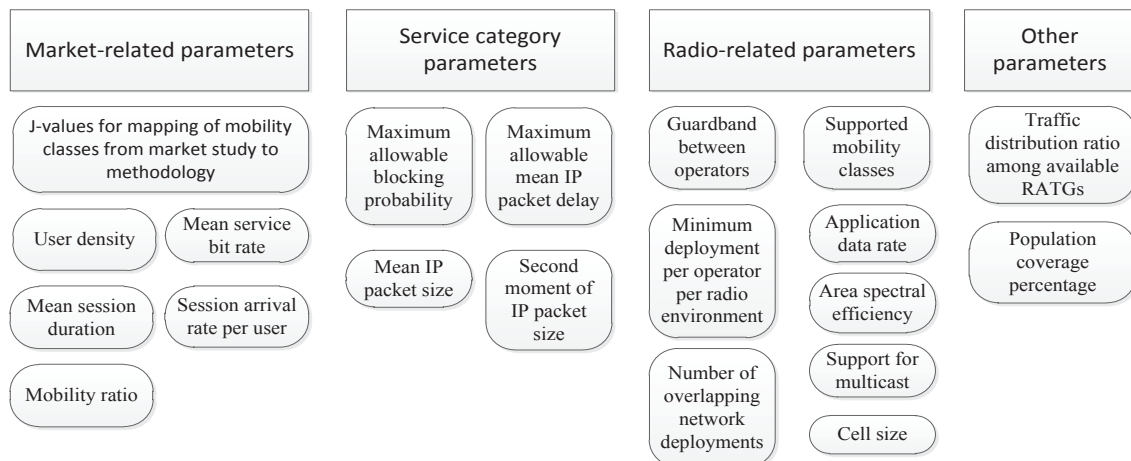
Market-related parameters

J-values for mapping of mobility classes from market study to methodology

User density

Mean service bit rate

Mean session duration

Session arrival rate per user

Mobility ratio

Service category parameters

Maximum allowable blocking probability

Maximum allowable mean IP packet delay

Mean IP packet size

Second moment of IP packet size

Radio-related parameters

Guardband between operators

Minimum deployment per operator per radio environment

Number of overlapping network deployments

Supported mobility classes

Application data rate

Area spectral efficiency

Support for multicast

Cell size

Other parameters

Traffic distribution ratio among available RATGs

Population coverage percentage